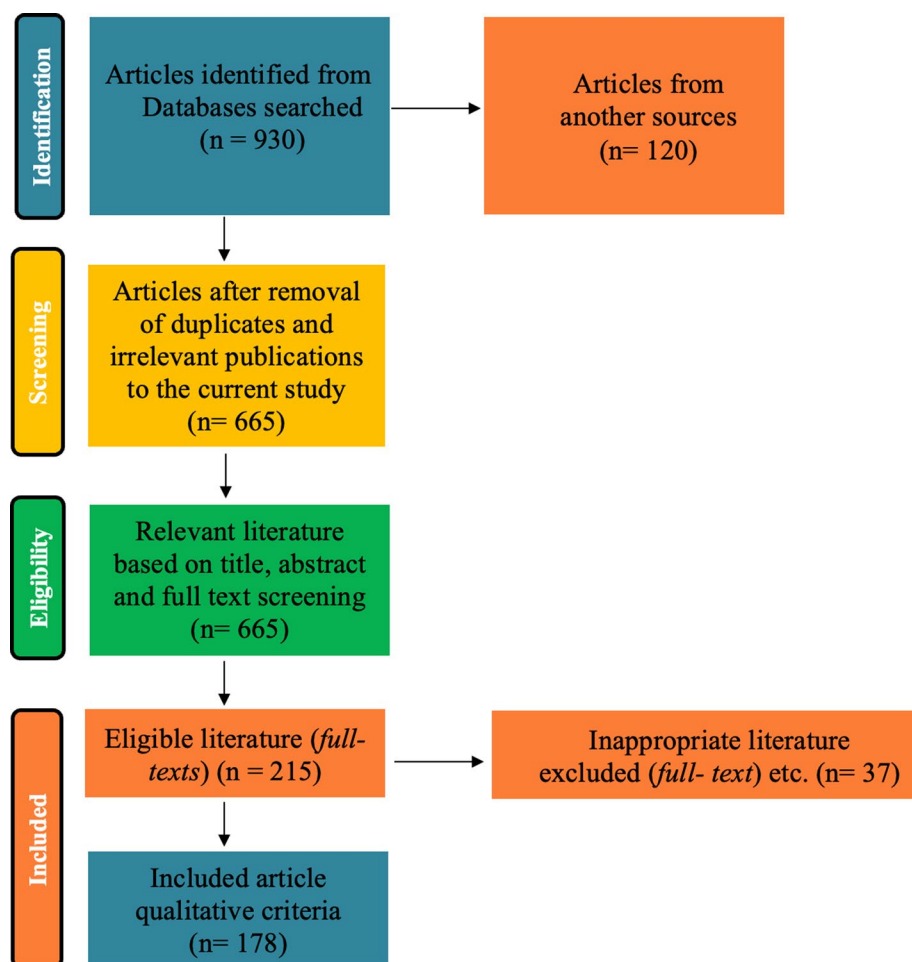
Identification

Articles identified from Databases searched (n = 930)

Articles from another sources (n= 120)

Screening

Articles after removal of duplicates and irrelevant publications to the current study (n= 665)

Eligibility

Relevant literature based on title, abstract and full text screening (n= 665)

Included

Eligible literature (*full-texts*) (n = 215)

Inappropriate literature excluded (*full- text*) etc. (n= 37)

Included article qualitative criteria (n= 178)